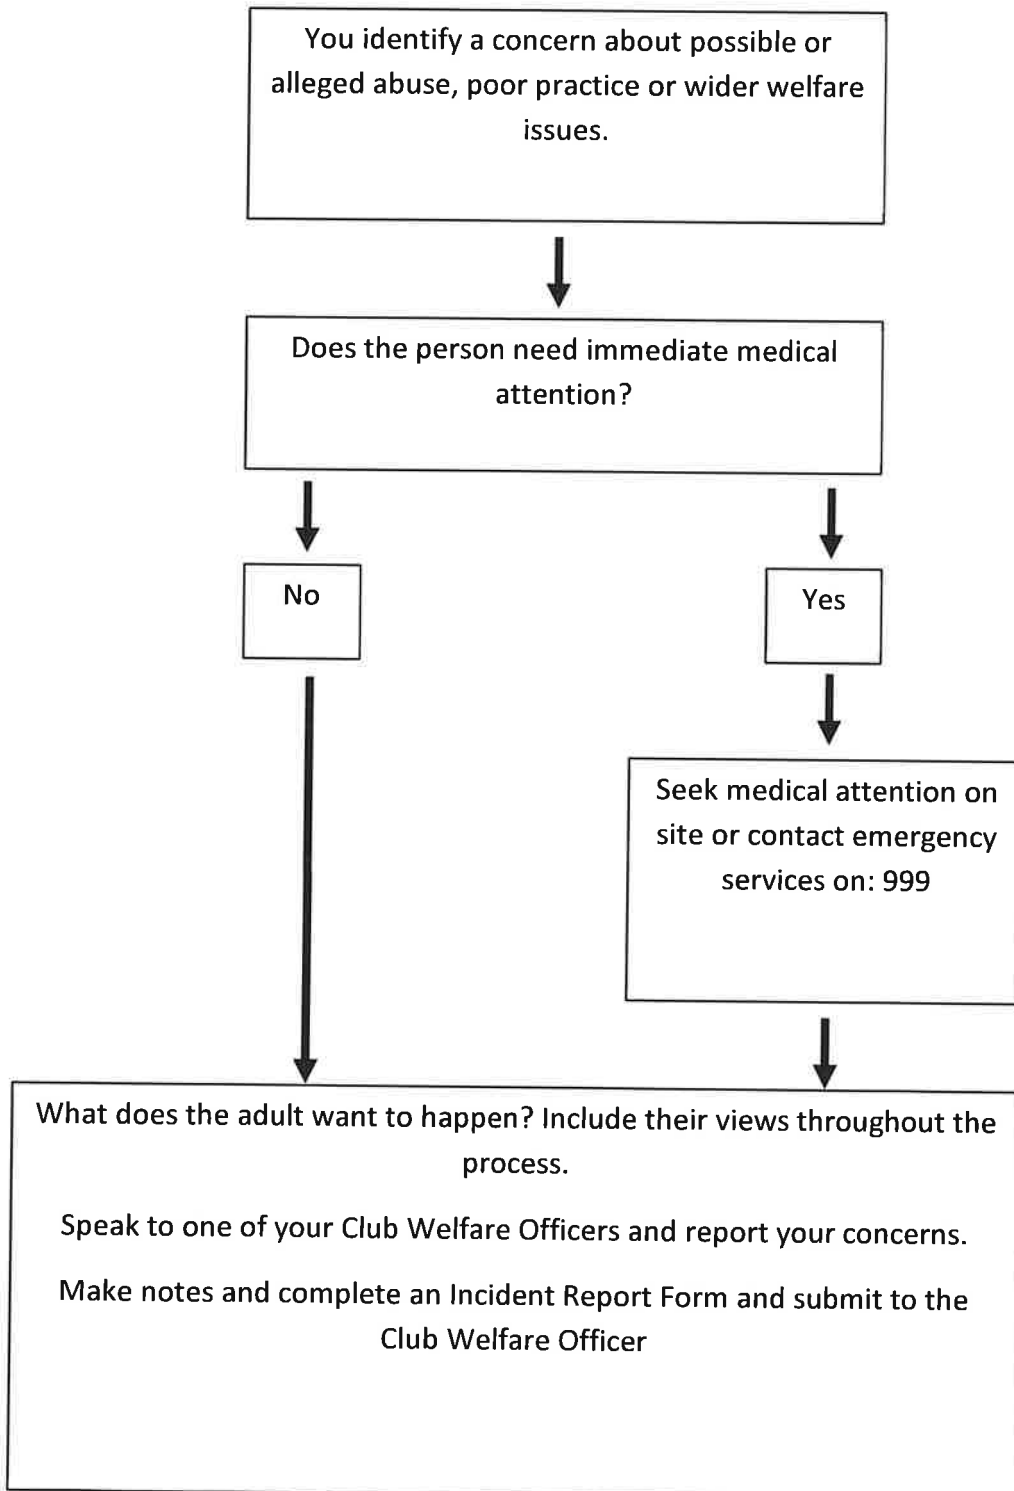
You identify a concern about possible or alleged abuse, poor practice or wider welfare issues.

Does the person need immediate medical attention?

No

Yes

Seek medical attention on site or contact emergency services on: 999

What does the adult want to happen? Include their views throughout the process.

Speak to one of your Club Welfare Officers and report your concerns.

Make notes and complete an Incident Report Form and submit to the Club Welfare Officer